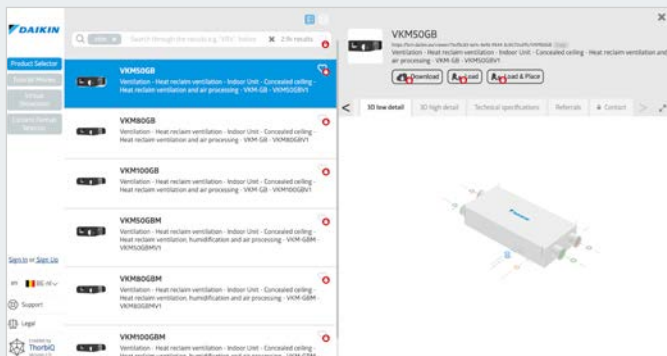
DAIKIN

Product Selector

Sign In or Sign Up

Support

Legal

ThorbiQ

Search through the results e.g. "VRV" Daikin

21 results

VKM50GB
Ventilation - Heat reclaim ventilation - Indoor Unit - Concealed ceiling - Heat reclaim ventilation and air processing - VKM-GB - VKM50GBV1

VKM80GB
Ventilation - Heat reclaim ventilation - Indoor Unit - Concealed ceiling - Heat reclaim ventilation and air processing - VKM-GB - VKM80GBV1

VKM100GB
Ventilation - Heat reclaim ventilation - Indoor Unit - Concealed ceiling - Heat reclaim ventilation and air processing - VKM-GB - VKM100GBV1

VKM50GBM
Ventilation - Heat reclaim ventilation - Indoor Unit - Concealed ceiling - Heat reclaim ventilation, humidification and air processing - VKM-GBM - VKM50GBMV1

VKM80GBM
Ventilation - Heat reclaim ventilation - Indoor Unit - Concealed ceiling - Heat reclaim ventilation, humidification and air processing - VKM-GBM - VKM80GBMV1

VKM100GBM
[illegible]

VKM50GB
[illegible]
Ventilation - Heat reclaim ventilation - Indoor Unit - Concealed ceiling - Heat reclaim ventilation and air processing - VKM-GB - VKM50GBV1

Download
Load
Load & Place

3D low detail
3D high detail
Technical specifications
Referrals
Contact